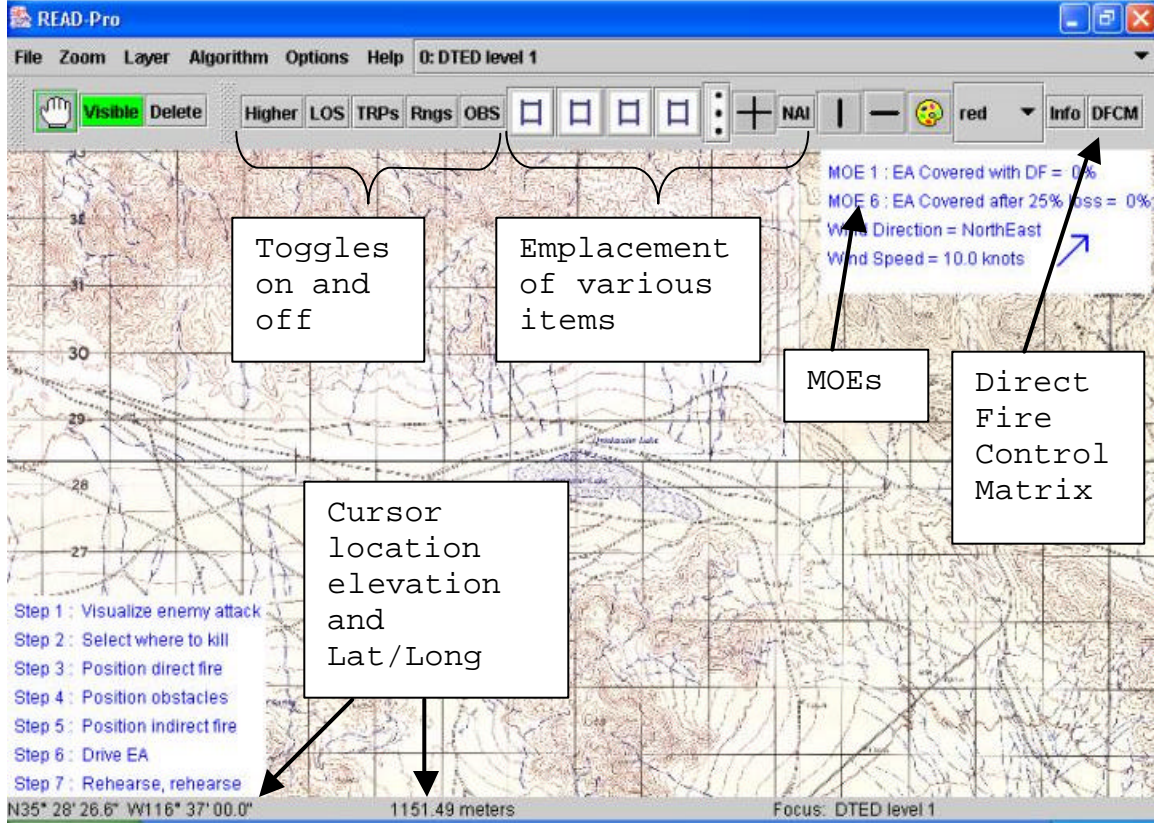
READ-Pro

File Zoom Layer Algorithm Options Help 0: DTED level 1

Visible Delete Higher LOS TRPs Rngs OBS NAI red Info DFCM

MOE 1 : EA Covered with DF = 0%
MOE 6 : EA Covered after 25% loss = 0%
Wind Direction = NorthEast
Wind Speed = 10.0 knots

Toggles on and off

Emplacement of various items

MOEs

Direct Fire Control Matrix

31
30
29
28
27

Cursor location elevation and Lat/Long

Step 1 : Visualize enemy attack
Step 2 : Select where to kill
Step 3 : Position direct fire
Step 4 : Position obstacles
Step 5 : Position indirect fire
Step 6 : Drive EA
Step 7 : Rehearse, rehearse

N35° 28' 26.6" W116° 37' 00.0" 1151.49 meters Focus: DTED level 1